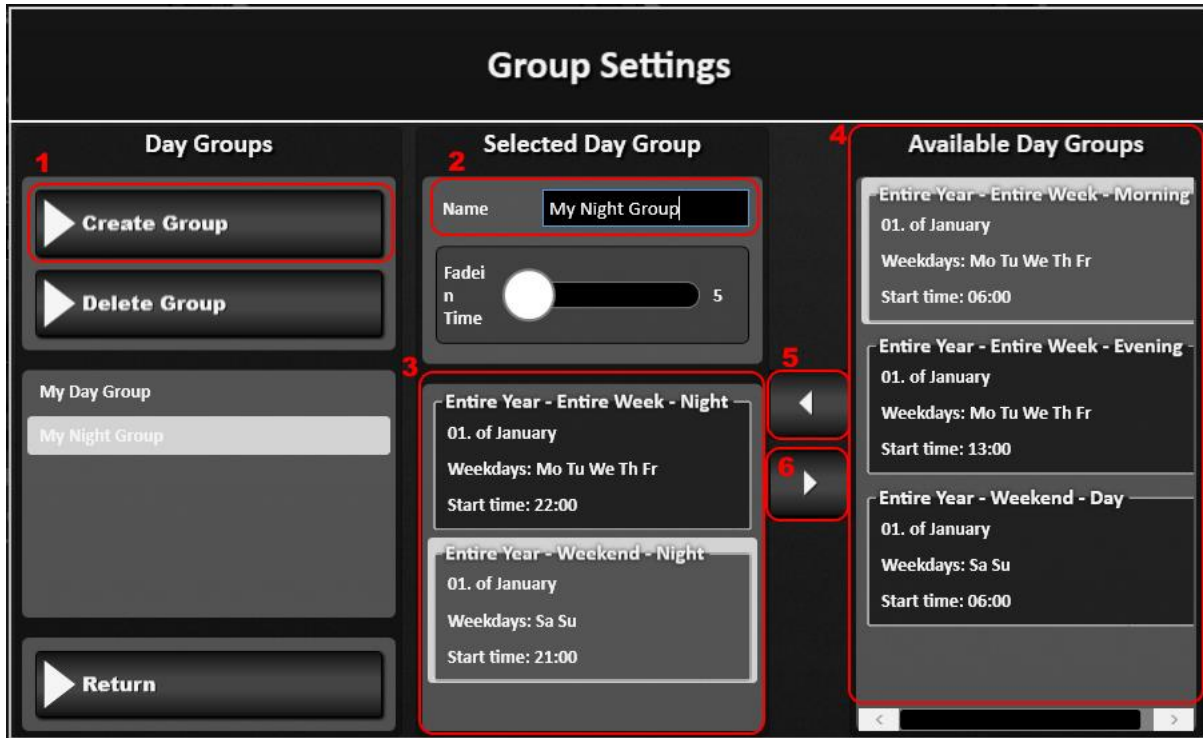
Group Settings

Day Groups

1

Create Group

Delete Group

My Day Group

My Night Group

Return

Selected Day Group

2

Name My Night Group

Fadein Time 5

3

Entire Year - Entire Week - Night
01. of January
Weekdays: Mo Tu We Th Fr
Start time: 22:00

Entire Year - Weekend - Night
01. of January
Weekdays: Sa Su
Start time: 21:00

5

6

4

Available Day Groups

Entire Year - Entire Week - Morning
01. of January
Weekdays: Mo Tu We Th Fr
Start time: 06:00

Entire Year - Entire Week - Evening
01. of January
Weekdays: Mo Tu We Th Fr
Start time: 13:00

Entire Year - Weekend - Day
01. of January
Weekdays: Sa Su
Start time: 06:00